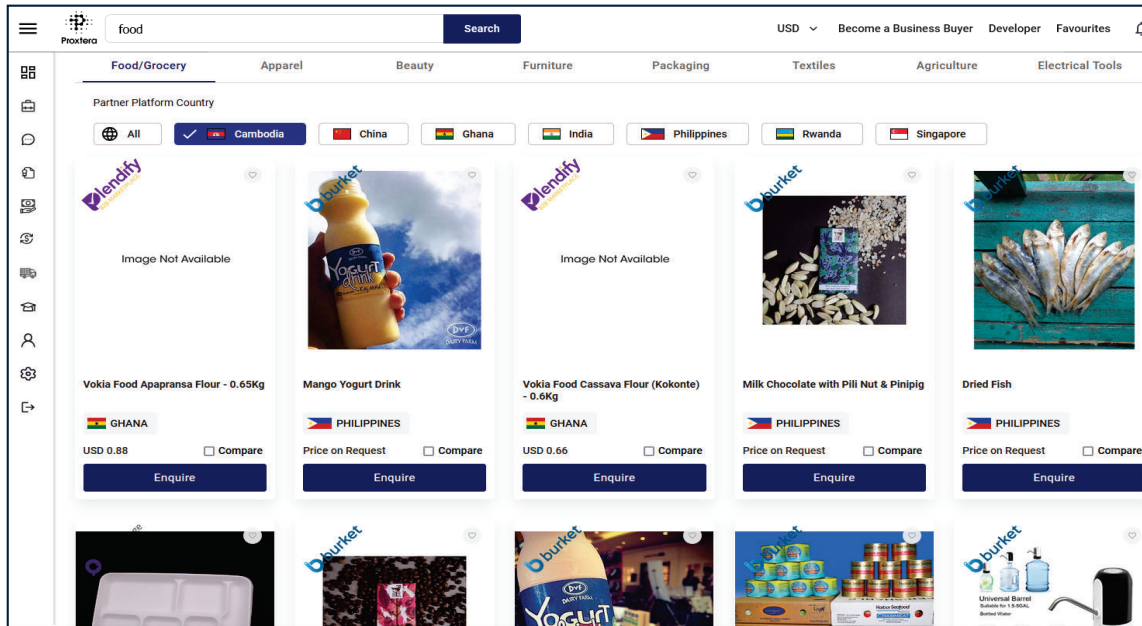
Proxtera

food

Search

USD

Become a Business Buyer

Developer

Favourites

Food/Grocery

Apparel

Beauty

Furniture

Packaging

Textiles

Agriculture

Electrical Tools

Partner Platform Country

All

Cambodia

China

Ghana

India

Philippines

Rwanda

Singapore

lendify

Image Not Available

Vokia Food Apapransa Flour - 0.65Kg

GHANA

USD 0.88

Compare

Enquire

burket

Yogurt drink

DVF DAIRY FARM

Mango Yogurt Drink

PHILIPPINES

Price on Request

Compare

Enquire

lendify

Image Not Available

Vokia Food Cassava Flour (Kokonte) - 0.6Kg

GHANA

USD 0.66

Compare

Enquire

burket

Milk Chocolate with Pili Nut & Pinipig

PHILIPPINES

Price on Request

Compare

Enquire

burket

Dried Fish

PHILIPPINES

Price on Request

Compare

Enquire

burket

burket

DVF DAIRY FARM

Yogurt

burket

burket

Universal Barrel

Suitable for 1.5-5GAL Bottled Water